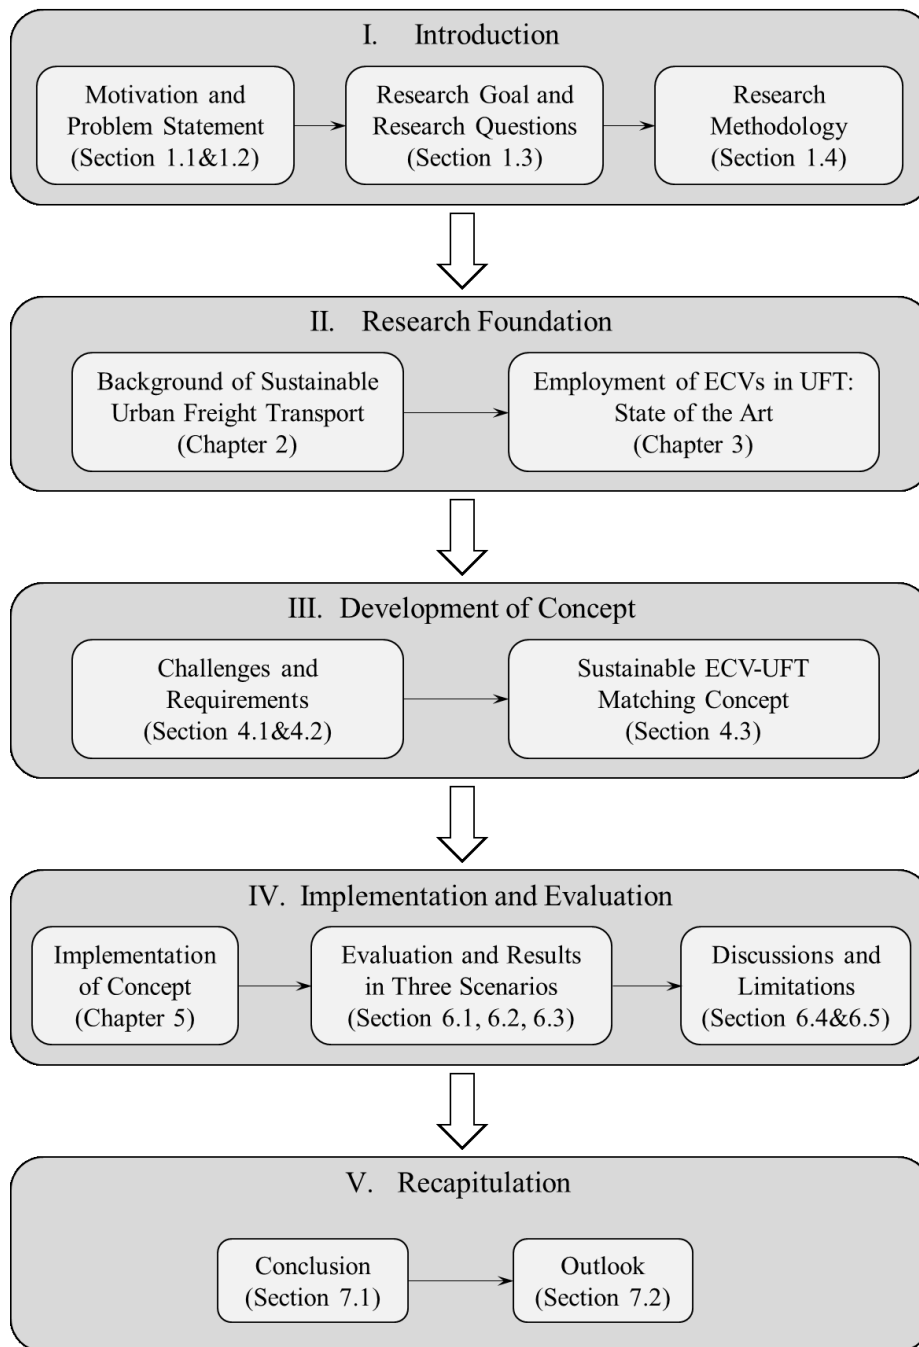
I. Introduction

Motivation and Problem Statement (Section 1.1&1.2)

Research Goal and Research Questions (Section 1.3)

Research Methodology (Section 1.4)

II. Research Foundation

Background of Sustainable Urban Freight Transport (Chapter 2)

Employment of ECVs in UFT: State of the Art (Chapter 3)

III. Development of Concept

Challenges and Requirements (Section 4.1&4.2)

Sustainable ECV-UFT Matching Concept (Section 4.3)

IV. Implementation and Evaluation

Implementation of Concept (Chapter 5)

Evaluation and Results in Three Scenarios (Section 6.1, 6.2, 6.3)

Discussions and Limitations (Section 6.4&6.5)

V. Recapitulation

Conclusion (Section 7.1)

Outlook (Section 7.2)